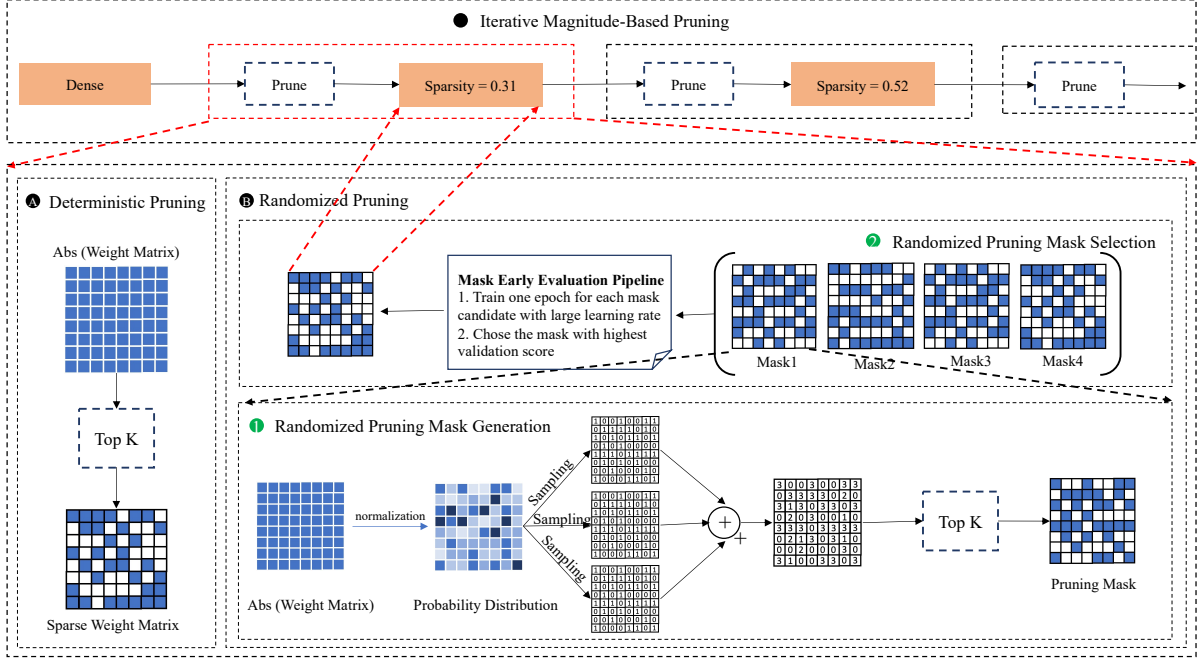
Iterative Magnitude-Based Pruning

Dense

Prune

Sparsity = 0.31

Prune

Sparsity = 0.52

Prune

A Deterministic Pruning

Abs (Weight Matrix)

Top K

Sparse Weight Matrix

B Randomized Pruning

2 Randomized Pruning Mask Selection

Mask Early Evaluation Pipeline
1. Train one epoch for each mask candidate with large learning rate
2. Chose the mask with highest validation score

Mask1 Mask2 Mask3 Mask4

1 Randomized Pruning Mask Generation

normalization

Sampling

Sampling

Sampling

Abs (Weight Matrix)

Probability Distribution

Top K

Pruning Mask

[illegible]